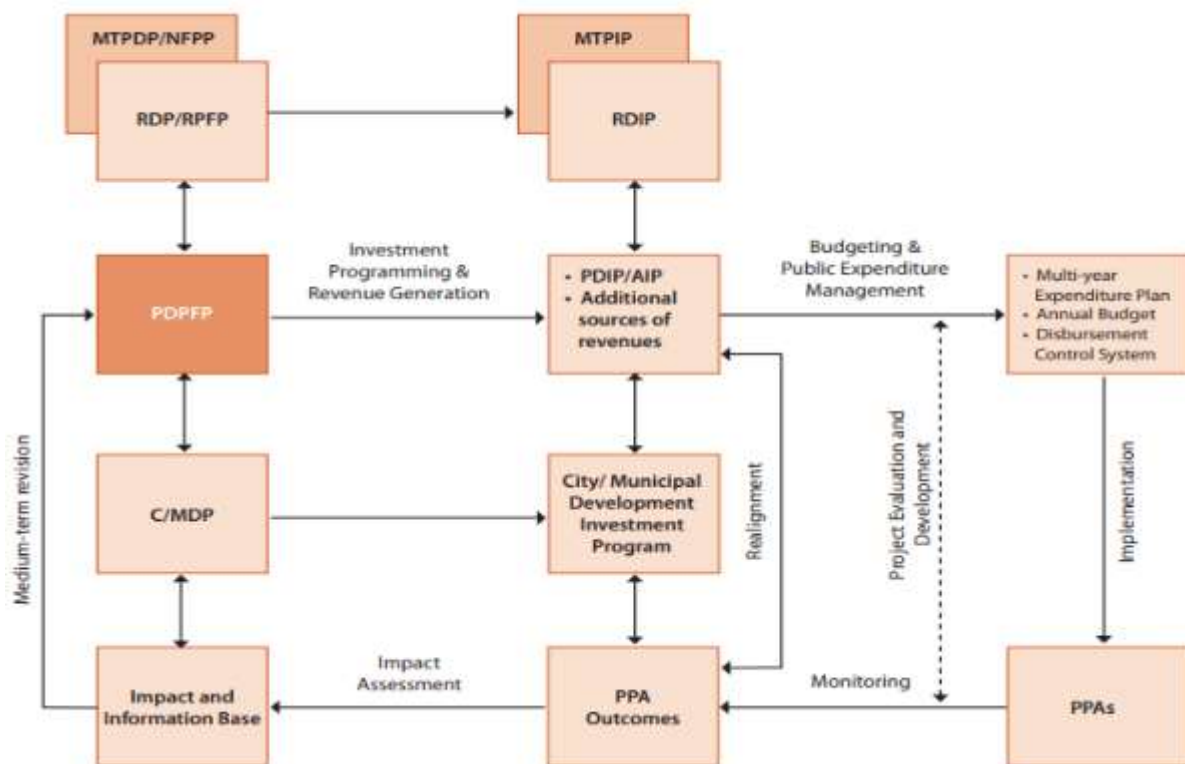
MTPDP/NFPP

RDP/RPFP

MTPIP

RDIP

Investment Programming & Revenue Generation

PDPFP

• PDIP/AIP
• Additional sources of revenues

Budgeting & Public Expenditure Management

• Multi-year Expenditure Plan
• Annual Budget
• Disbursement Control System

Medium-term revision

C/MDP

City/ Municipal Development Investment Program

Realignment

Project Evaluation and Development

Implementation

Impact and Information Base

Impact Assessment

PPA Outcomes

Monitoring

PPAs